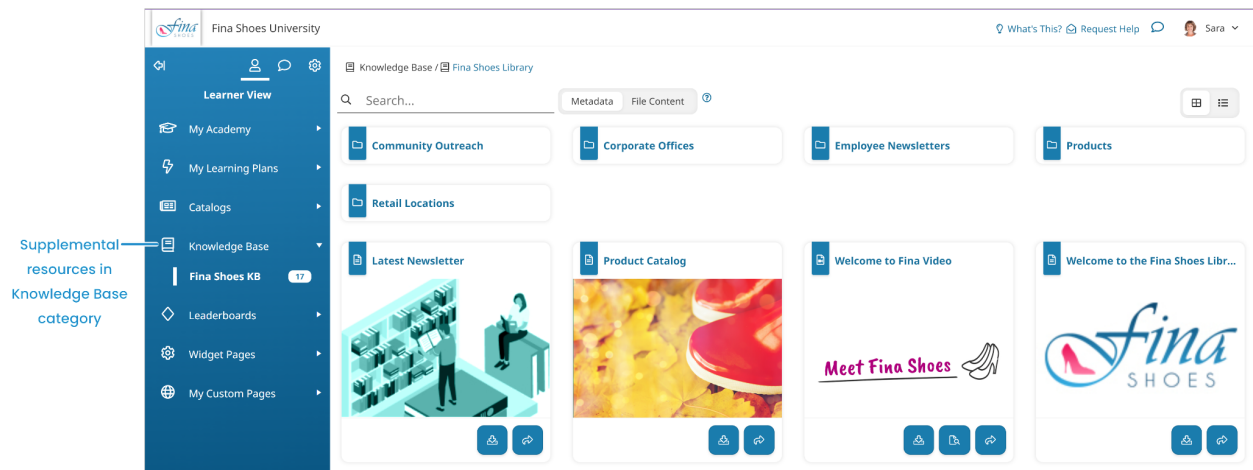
Fina Shoes
Fina Shoes University
What's This? Request Help Sara

Learner View
My Academy
My Learning Plans
Catalogs
Knowledge Base
Fina Shoes KB 17
Leaderboards
Widget Pages
My Custom Pages

Supplemental resources in Knowledge Base category

Knowledge Base / Fina Shoes Library
Search...
Metadata File Content
?

Community Outreach
Corporate Offices
Employee Newsletters
Products
Retail Locations

Latest Newsletter
Product Catalog
Welcome to Fina Video
Meet Fina Shoes
Welcome to the Fina Shoes Libr...
Fina SHOES